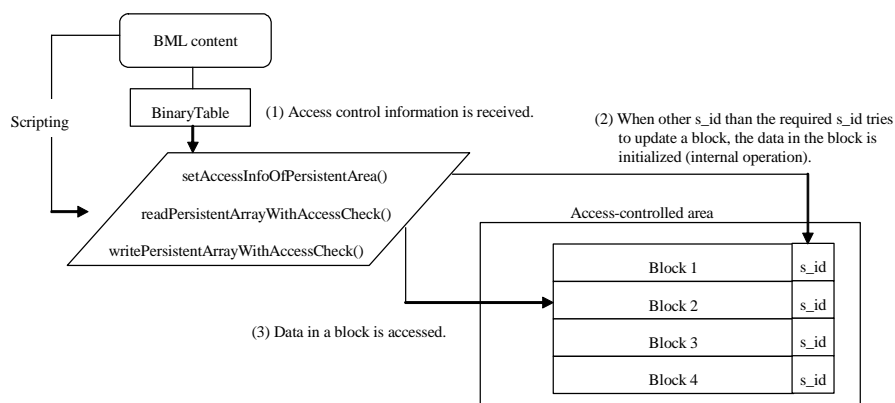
BML content

BinaryTable

(1) Access control information is received.

Scripting

(2) When other s_id than the required s_id tries to update a block, the data in the block is initialized (internal operation).

setAccessInfoOfPersistentArea()

readPersistentArrayWithAccessCheck()

writePersistentArrayWithAccessCheck()

Access-controlled area

| Block 1 | s_id |
|---|---|
| Block 2 | s_id |
| Block 3 | s_id |
| Block 4 | s_id |

(3) Data in a block is accessed.